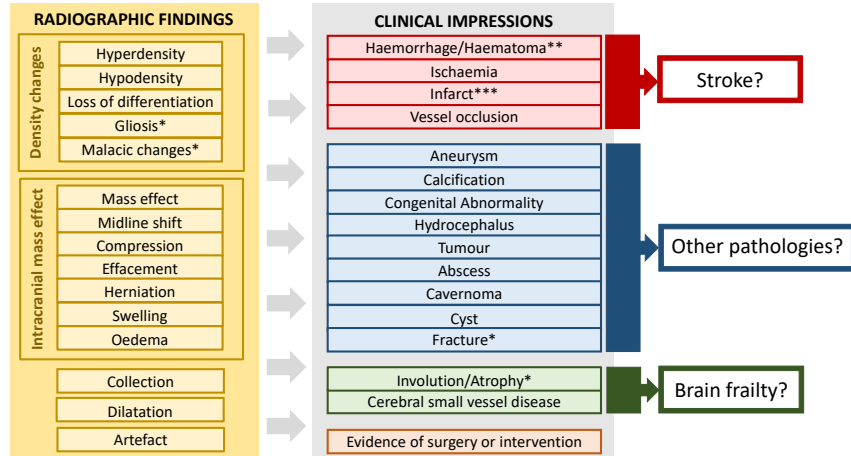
RADIOGRAPHIC FINDINGS

Density changes

Hyperdensity
Hypodensity
Loss of differentiation
Gliosis*
Malacic changes*

Intracranial mass effect

Mass effect
Midline shift
Compression
Effacement
Herniation
Swelling
Oedema

Collection
Dilatation
Artefact

CLINICAL IMPRESSIONS

Haemorrhage/Haematoma**
Ischaemia
Infarct***
Vessel occlusion

Stroke?

Aneurysm
Calcification
Congenital Abnormality
Hydrocephalus
Tumour
Abscess
Cavernoma
Cyst
Fracture*

Other pathologies?

Involution/Atrophy*
Cerebral small vessel disease

Brain frailty?

Evidence of surgery or intervention